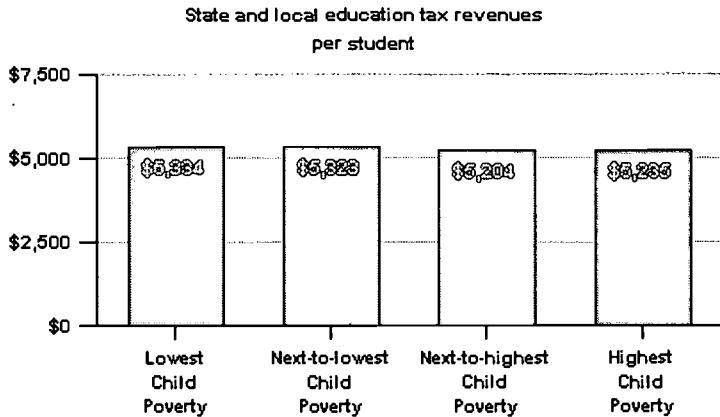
State and local education tax revenues per student

$7,500
$5,000
$2,500
$0

$5,334
$5,323
$5,204
$5,236

Lowest Child Poverty
Next-to-lowest Child Poverty
Next-to-highest Child Poverty
Highest Child Poverty